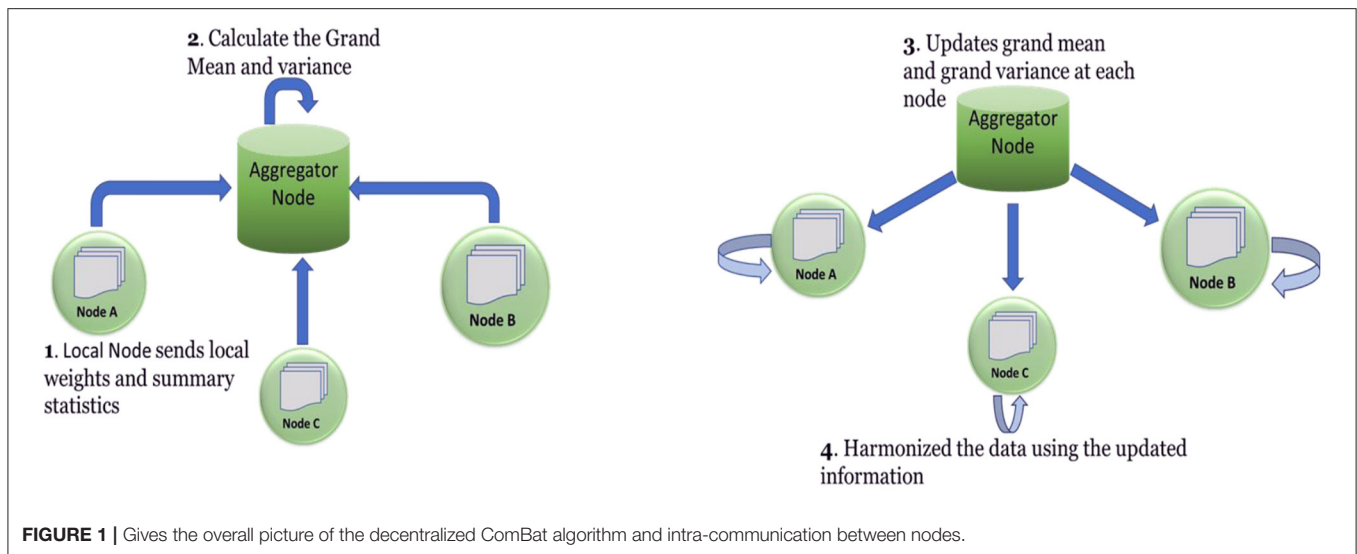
2. Calculate the Grand Mean and variance

Aggregator Node

Node A

Node B

Node C

1. Local Node sends local weights and summary statistics

3. Updates grand mean and grand variance at each node

Aggregator Node

Node A

Node B

Node C

4. Harmonized the data using the updated information

FIGURE 1 | Gives the overall picture of the decentralized ComBat algorithm and intra-communication between nodes.